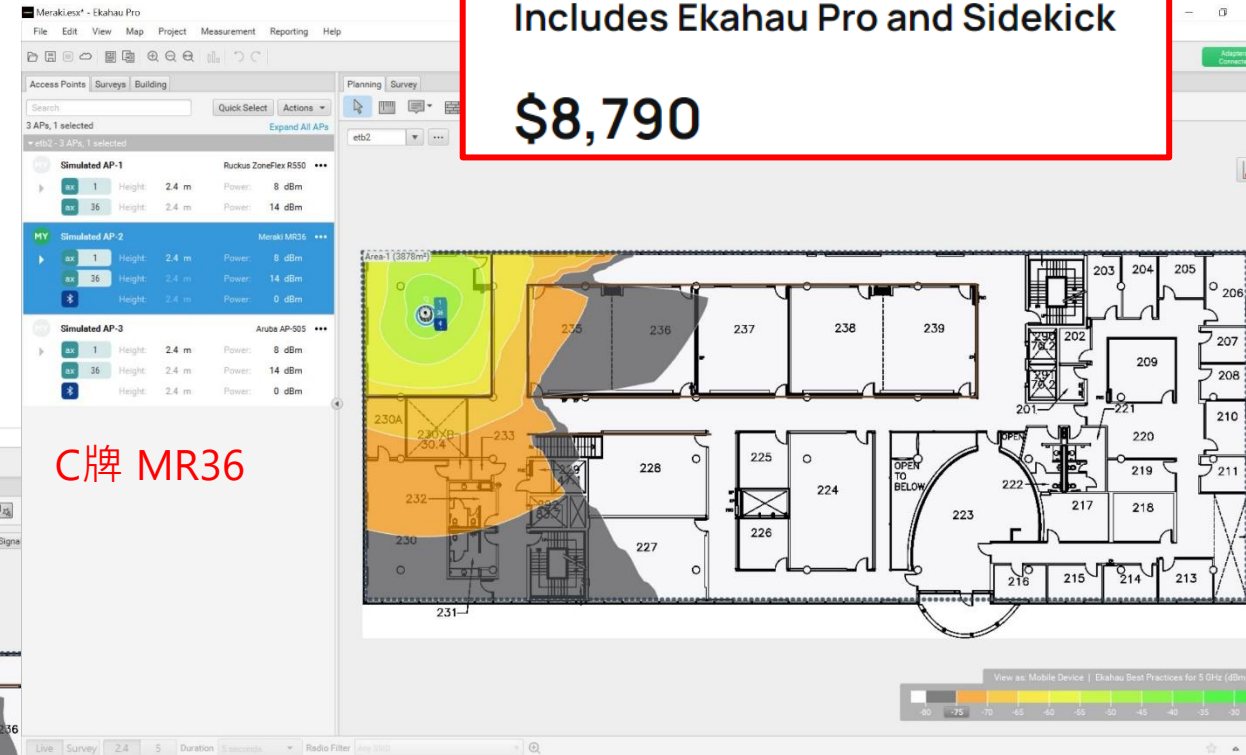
Meraki.esx* - Ekahau Pro

File Edit View Map Project Measurement Reporting Help

Includes Ekahau Pro and Sidekick

$8,790

Adapter Connected

Access Points Surveys Building

Search

Quick Select Actions

3 APs, 1 selected

Expand All APs

etb2 - 3 APs, 1 selected

Simulated AP-1 Ruckus ZoneFlex R550

ax 1 Height: 2.4 m Power: 8 dBm
ax 36 Height: 2.4 m Power: 14 dBm

MY Simulated AP-2 Meraki MR36

ax 1 Height: 2.4 m Power: 8 dBm
ax 36 Height: 2.4 m Power: 14 dBm
Height: 2.4 m Power: 0 dBm

Simulated AP-3 Aruba AP-505

ax 1 Height: 2.4 m Power: 8 dBm
ax 36 Height: 2.4 m Power: 14 dBm
Height: 2.4 m Power: 0 dBm

C牌 MR36

Planning Survey

etb2

Area-1 (3878m²)

235 236 237 238 239 203 204 205 206 202 209 207 208 201 221 210 230A 230XB 30.4 233 220 219 211 228 225 224 OPEN TO BELOW 222 217 218 232 223 226 230 227 216 215 214 213 231

View as: Mobile Device | Ekahau Best Practices for 5 GHz (dBm)

-80 -75 -70 -65 -60 -55 -50 -45 -40 -35 -30

Live Survey 2.4 5 Duration 5 seconds Radio Filter

Signa

236